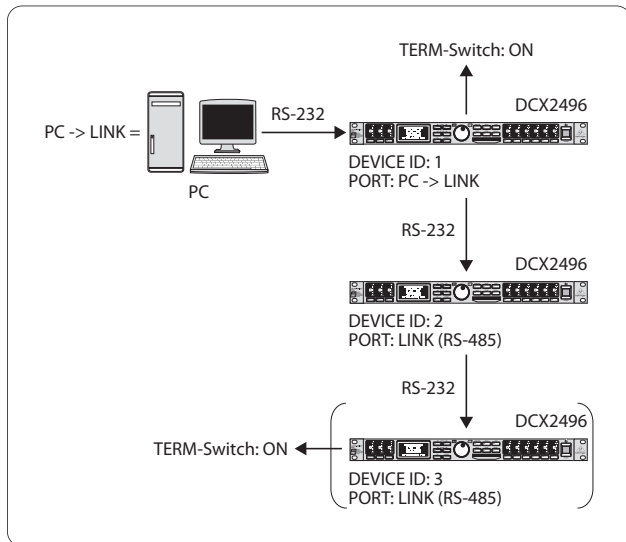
TERM-Switch: ON

PC -> LINK =

RS-232

DCX2496

PC

DEVICE ID: 1
PORT: PC -> LINK

RS-232

DCX2496

DEVICE ID: 2
PORT: LINK (RS-485)

RS-232

DCX2496

TERM-Switch: ON

DEVICE ID: 3
PORT: LINK (RS-485)